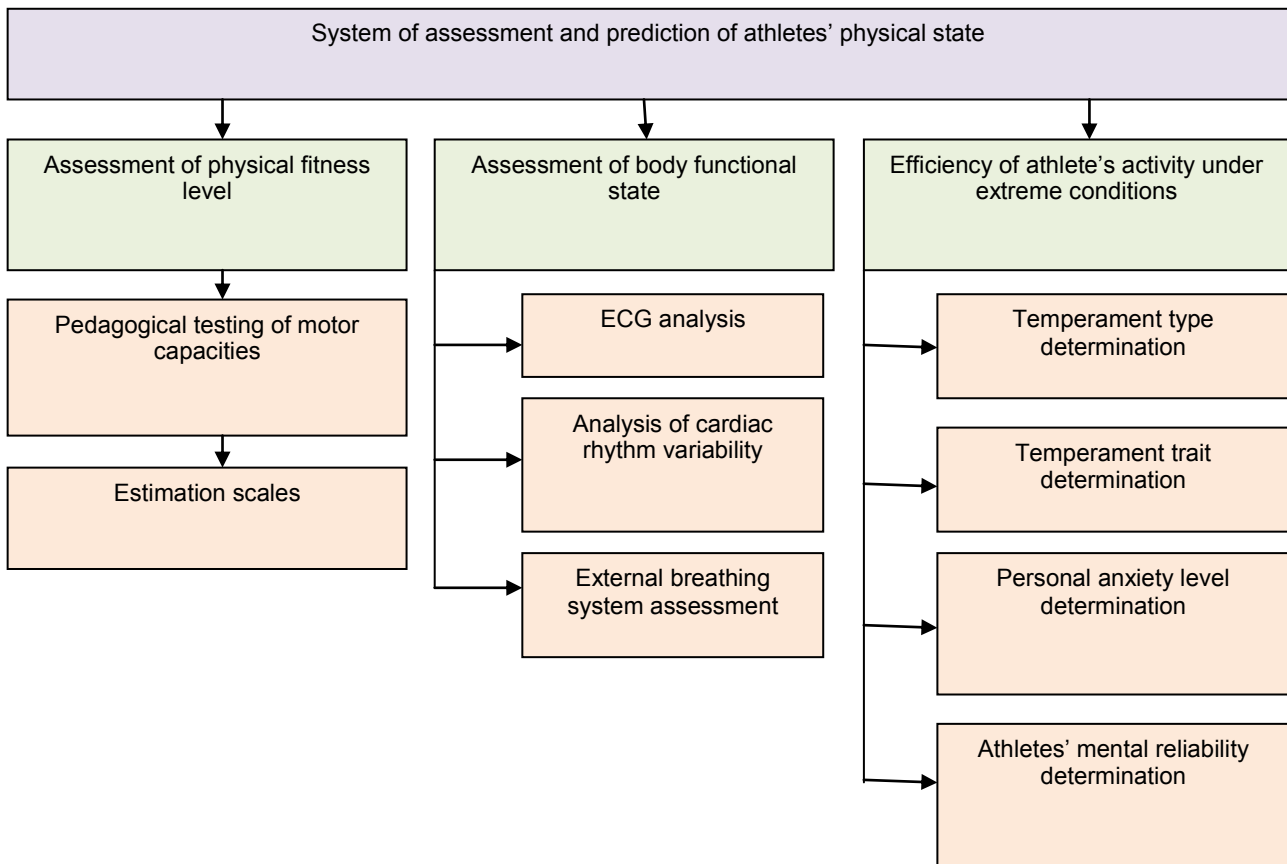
System of assessment and prediction of athletes' physical state

Assessment of physical fitness level

Pedagogical testing of motor capacities

Estimation scales

Assessment of body functional state

ECG analysis

Analysis of cardiac rhythm variability

External breathing system assessment

Efficiency of athlete's activity under extreme conditions

Temperament type determination

Temperament trait determination

Personal anxiety level determination

Athletes' mental reliability determination